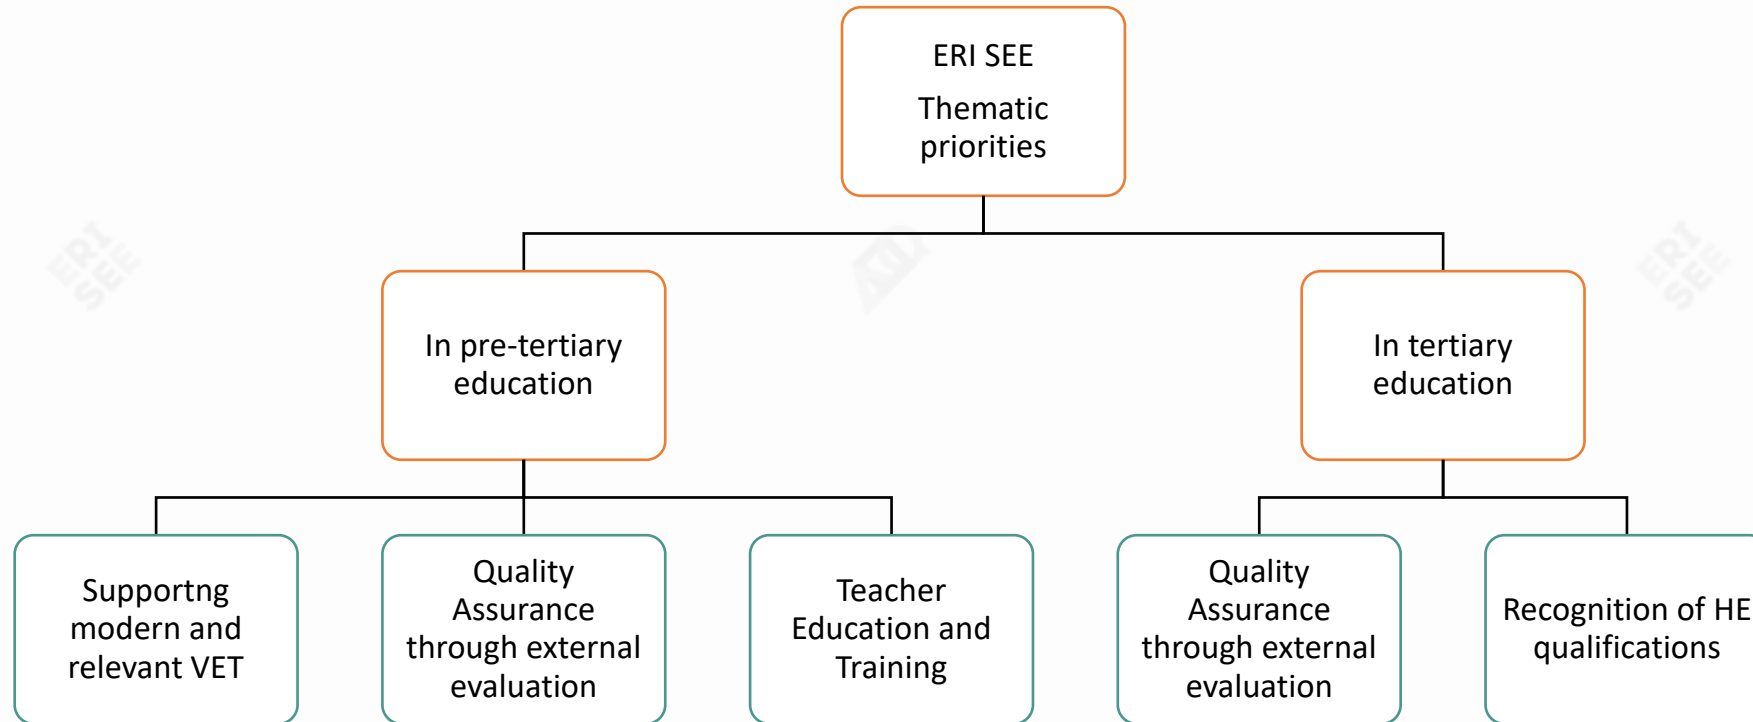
ERI SEE

Thematic priorities

In pre-tertiary education

In tertiary education

Supportng modern and relevant VET

Quality Assurance through external evaluation

Teacher Education and Training

Quality Assurance through external evaluation

Recognition of HE qualifications